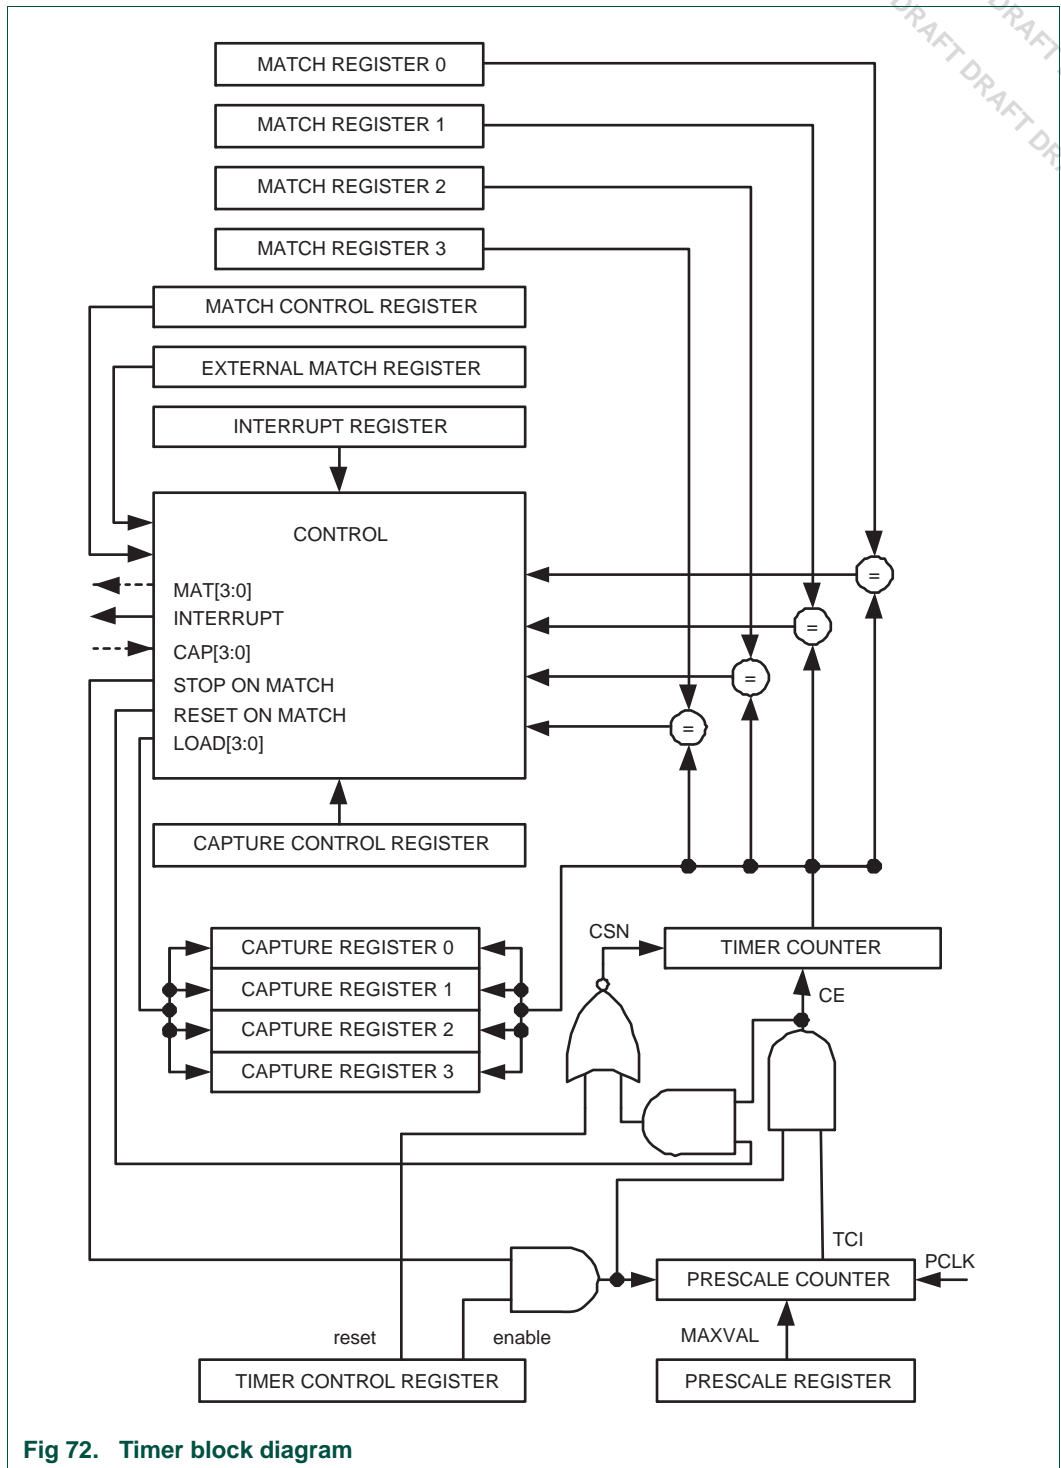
DRAFT DRAFT DRAFT DR

MATCH REGISTER 0

MATCH REGISTER 1

MATCH REGISTER 2

MATCH REGISTER 3

MATCH CONTROL REGISTER

EXTERNAL MATCH REGISTER

INTERRUPT REGISTER

CONTROL

MAT[3:0]
INTERRUPT
CAP[3:0]
STOP ON MATCH
RESET ON MATCH
LOAD[3:0]

=

=

=

=

CAPTURE CONTROL REGISTER

CSN

TIMER COUNTER

CE

CAPTURE REGISTER 0

CAPTURE REGISTER 1

CAPTURE REGISTER 2

CAPTURE REGISTER 3

TCI

PCLK

PRESCALE COUNTER

reset

enable

MAXVAL

TIMER CONTROL REGISTER

PRESCALE REGISTER

Fig 72. Timer block diagram